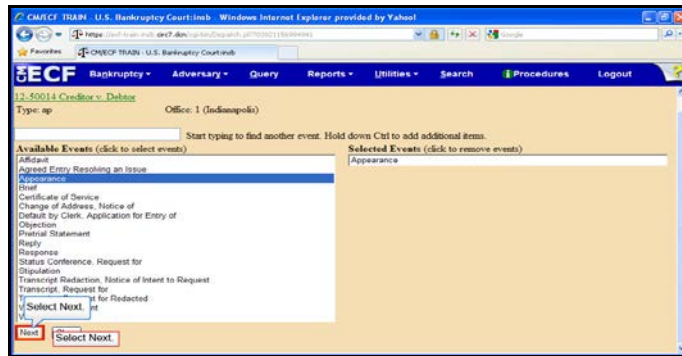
CM/ECF TRAIN - U.S. Bankruptcy Court:insb - Windows Internet Explorer provided by Yahoo!

https://ecf-train.insb.circ7.dcn/cgi-bin/Dispatch.pl?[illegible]

Favorites CM/ECF TRAIN - U.S. Bankruptcy Court:insb

ECF Bankruptcy Adversary Query Reports Utilities Search Procedures Logout

12-50014 Creditor v. Debtor
Type: ap Office: 1 (Indianapolis)

Start typing to find another event. Hold down Ctrl to add additional items.

Available Events (click to select events)
Affidavit
Agreed Entry Resolving an Issue
Appearance
Brief
Certificate of Service
Change of Address, Notice of
Default by Clerk, Application for Entry of
Objection
Pretrial Statement
Reply
Response
Status Conference, Request for
Stipulation
Transcript Redaction, Notice of Intent to Request
Transcript, Request for
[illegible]t for Redacted
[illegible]nt

Selected Events (click to remove events)
Appearance

Select Next.

Next Clear

Select Next.